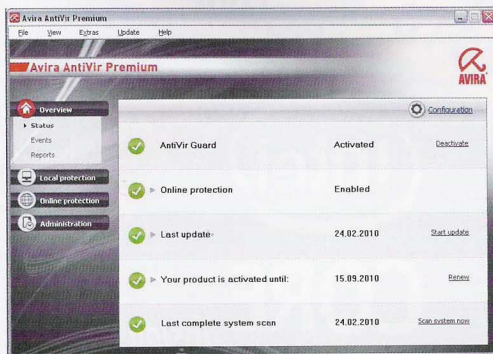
Avira AntiVir Premium

File View Extras Update Help

Avira AntiVir Premium

AVIRA

Overview
▸ Status
Events
Reports

Local protection

Online protection

Administration

Configuration

| | | |
|---|---|---|
| AntiVir Guard | Activated | Deactivate |
| ▸ Online protection | Enabled | |
| ▸ Last update | 24.02.2010 | Start update |
| ▸ Your product is activated until: | 15.09.2010 | Renew |
| Last complete system scan | 24.02.2010 | Scan system now |